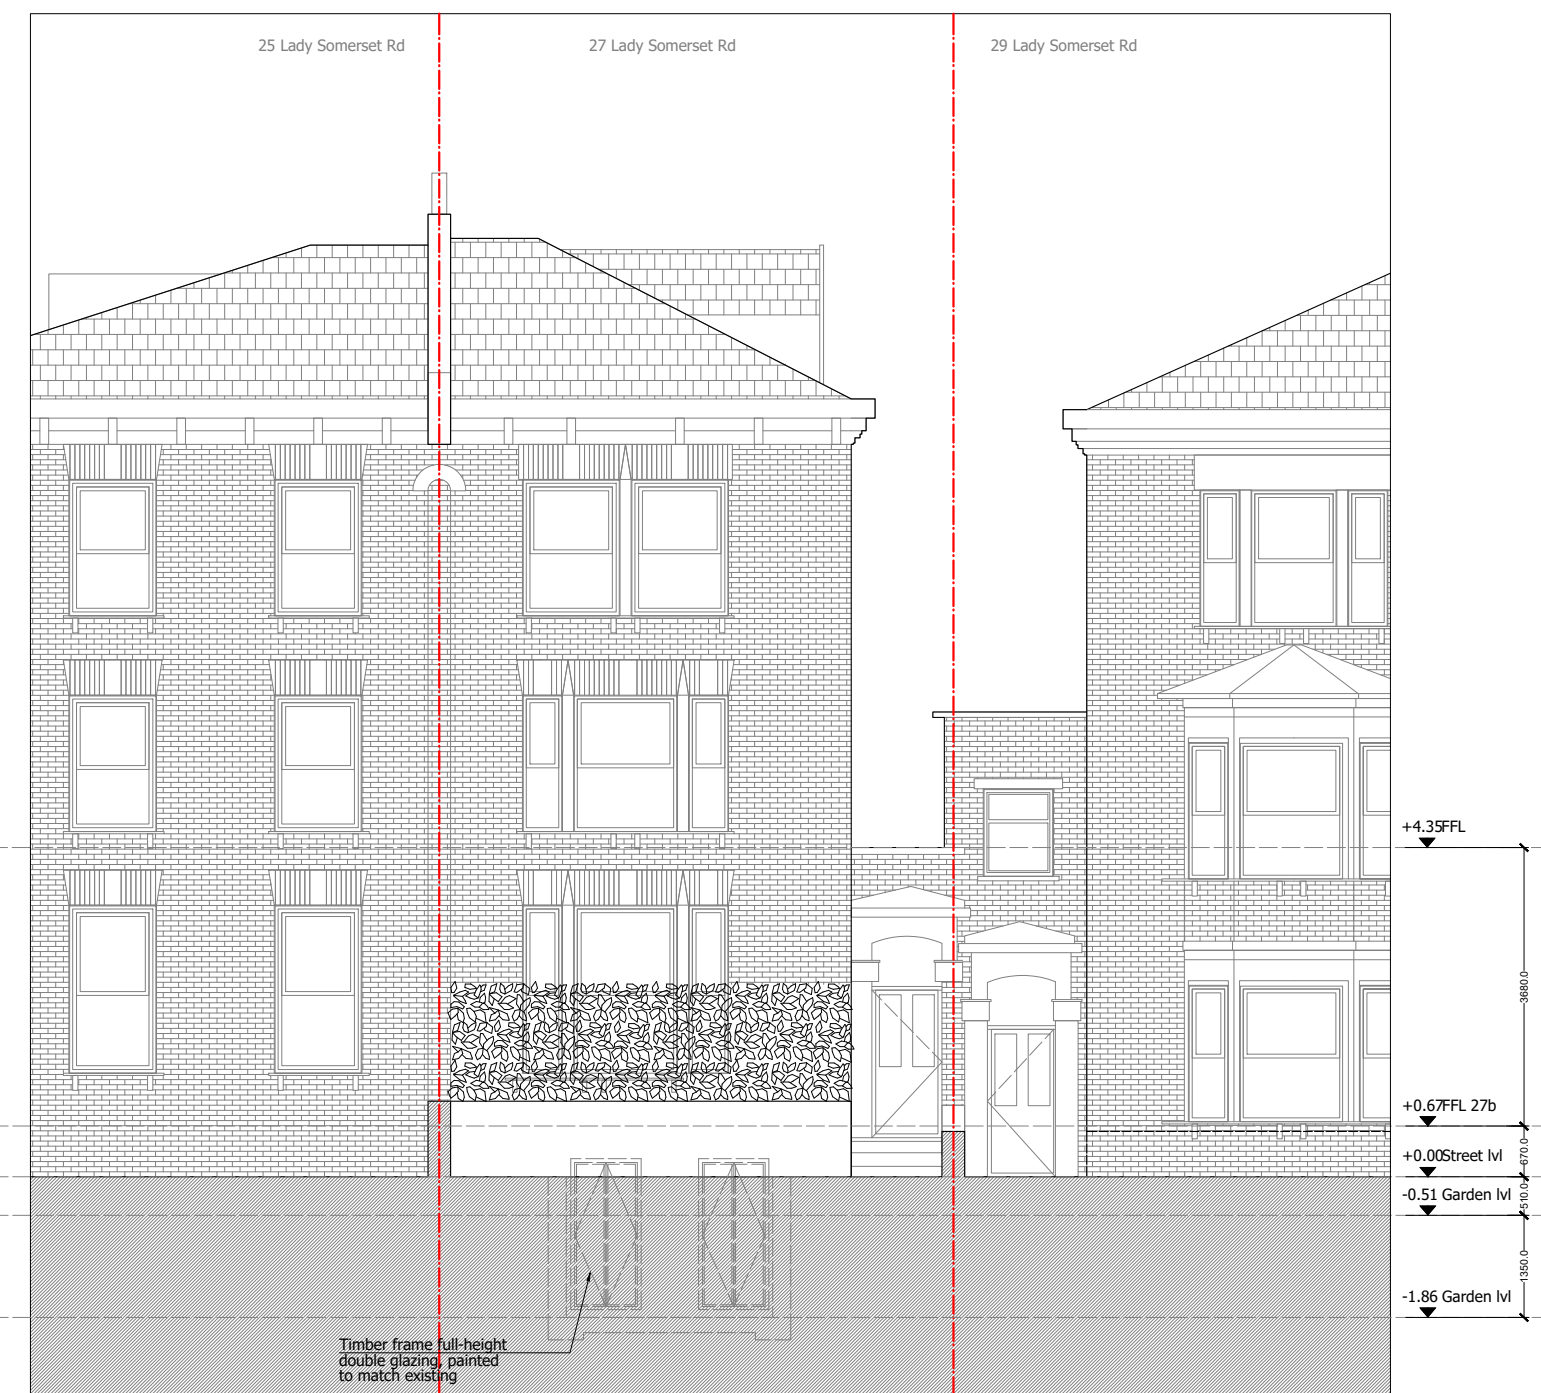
25 Lady Somerset Rd

27 Lady Somerset Rd

29 Lady Somerset Rd

+4.35FFL

3680.0

+0.67FFL 27b

+0.00Street lvl

670.0

-0.51 Garden lvl

510.0

1350.0

-1.86 Garden lvl

Timber frame full-height double glazing, painted to match existing